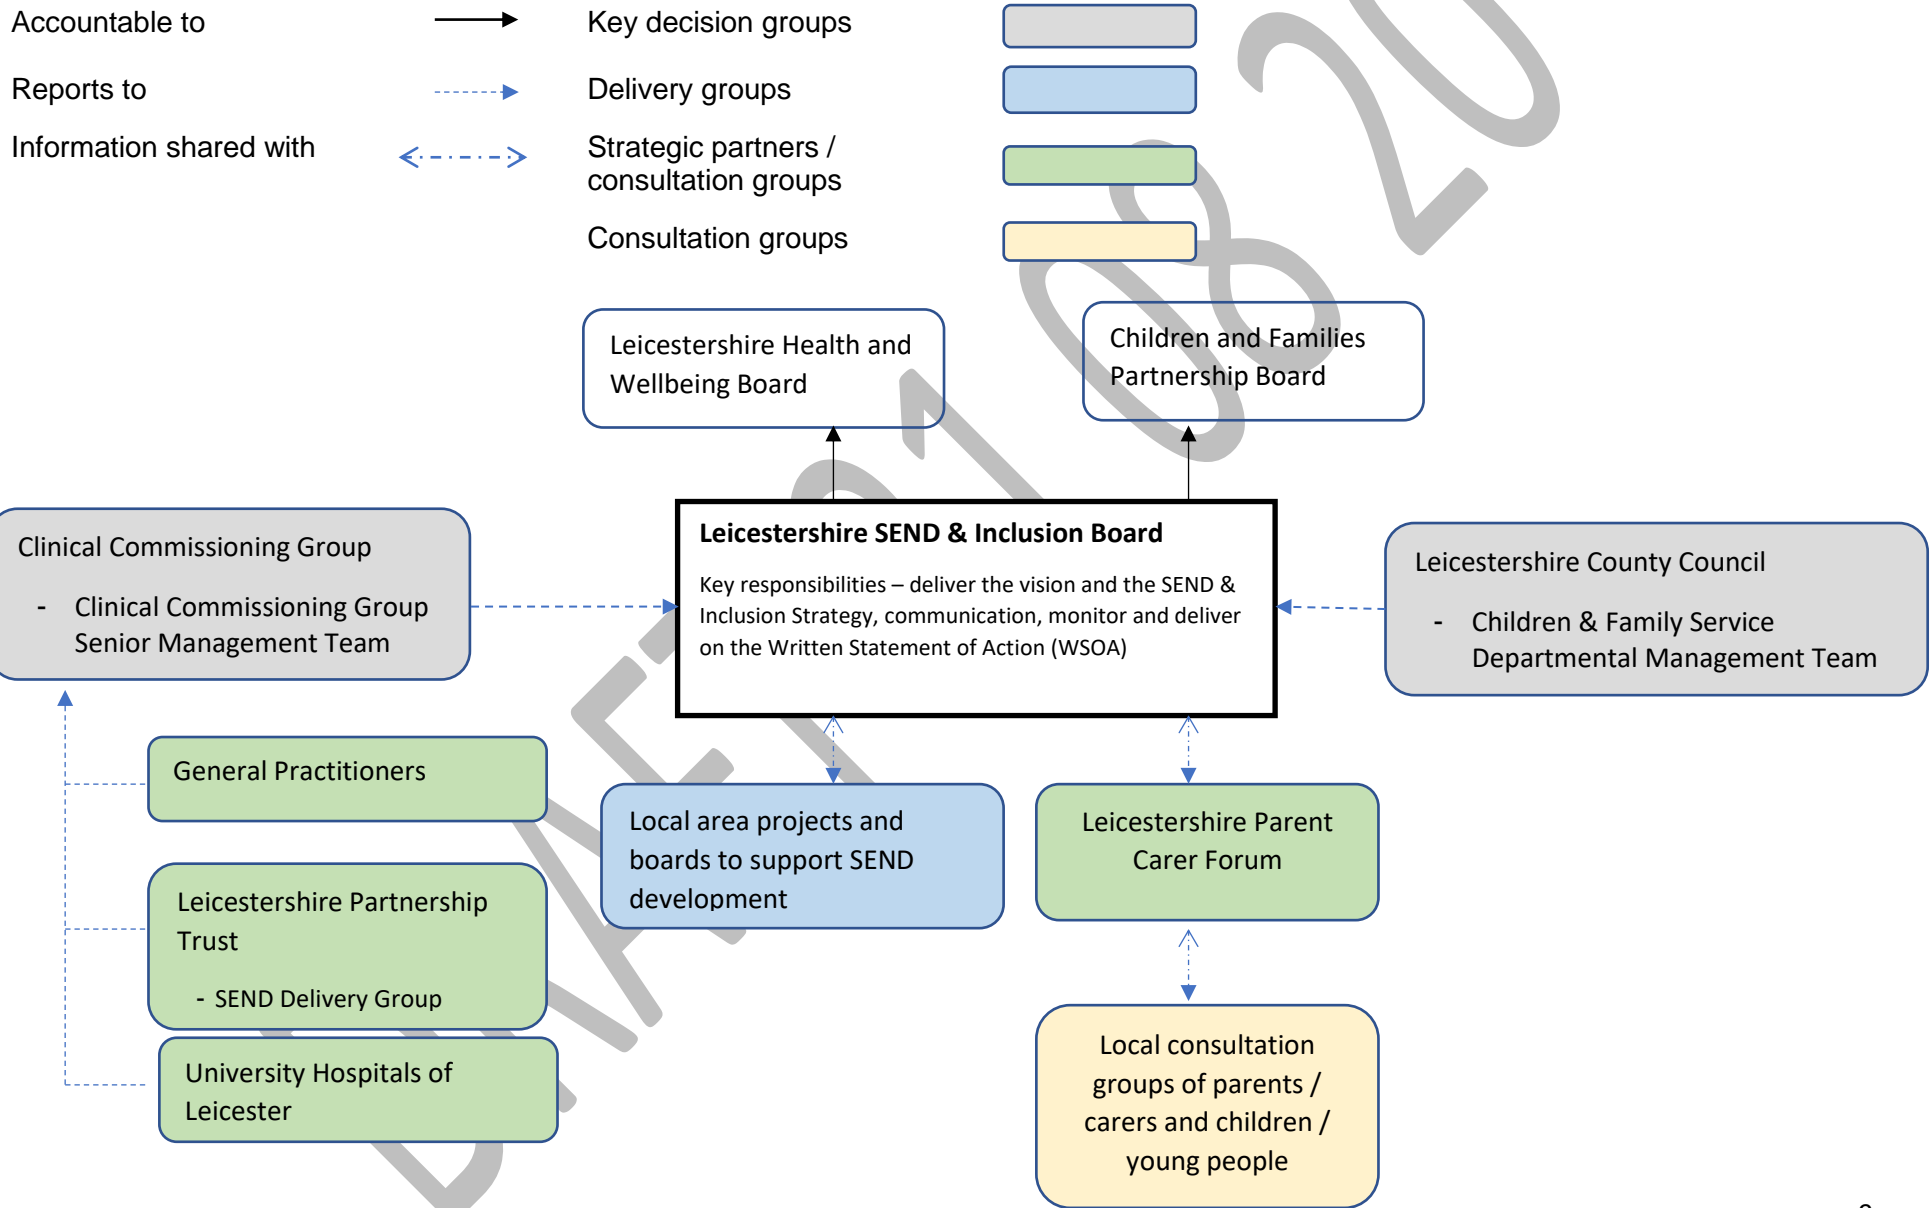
Accountable to

Reports to

Information shared with

Key decision groups

Delivery groups

Strategic partners / consultation groups

Consultation groups

Leicestershire Health and Wellbeing Board

Children and Families Partnership Board

Clinical Commissioning Group

- Clinical Commissioning Group Senior Management Team

Leicestershire SEND & Inclusion Board

Key responsibilities – deliver the vision and the SEND & Inclusion Strategy, communication, monitor and deliver on the Written Statement of Action (WSOA)

Leicestershire County Council

- Children & Family Service Departmental Management Team

General Practitioners

Local area projects and boards to support SEND development

Leicestershire Parent Carer Forum

Leicestershire Partnership Trust

- SEND Delivery Group

University Hospitals of Leicester

Local consultation groups of parents / carers and children / young people

DRAFT 01082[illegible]